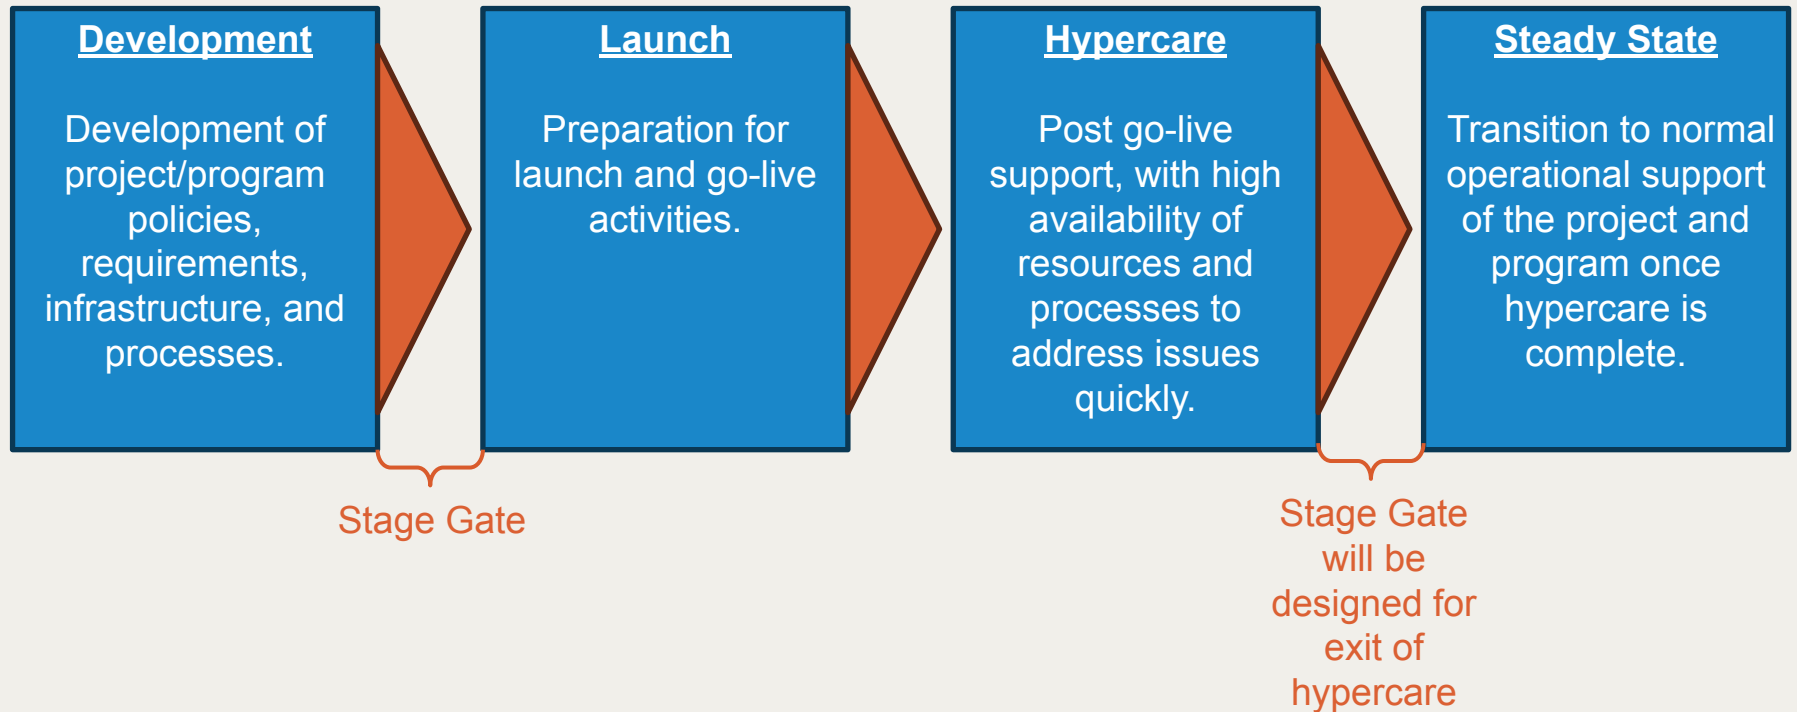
Development

Development of project/program policies, requirements, infrastructure, and processes.

Launch

Preparation for launch and go-live activities.

Hypercare

Post go-live support, with high availability of resources and processes to address issues quickly.

Steady State

Transition to normal operational support of the project and program once hypercare is complete.

Stage Gate

Stage Gate will be designed for exit of hypercare